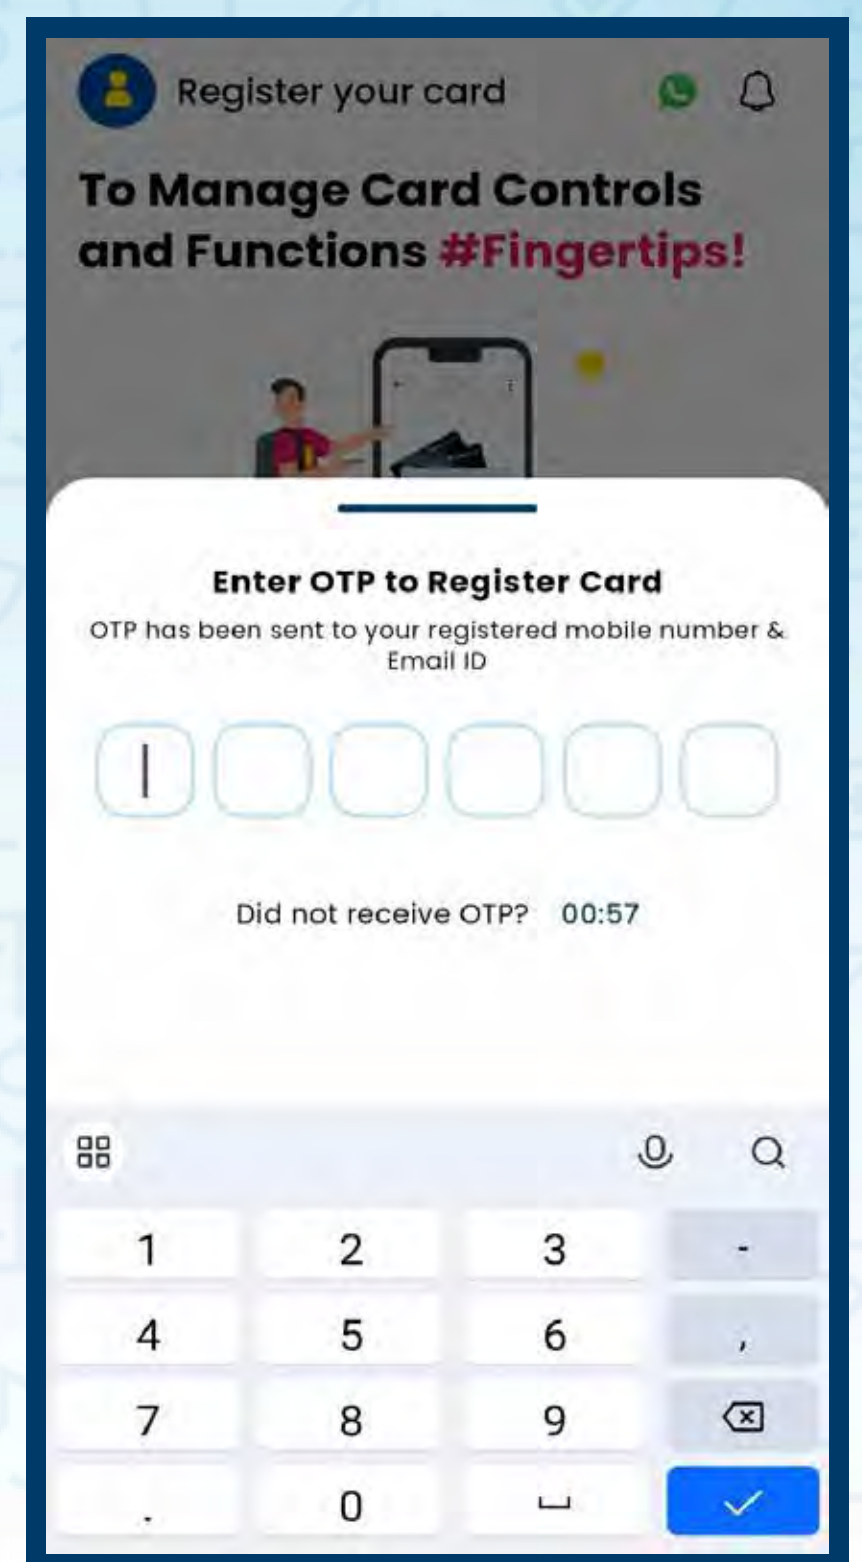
Register your card

To Manage Card Controls and Functions #Fingertips!

Enter OTP to Register Card

OTP has been sent to your registered mobile number & Email ID

Did not receive OTP? 00:57

1 2 3 -
4 5 6 ,
7 8 9
. 0